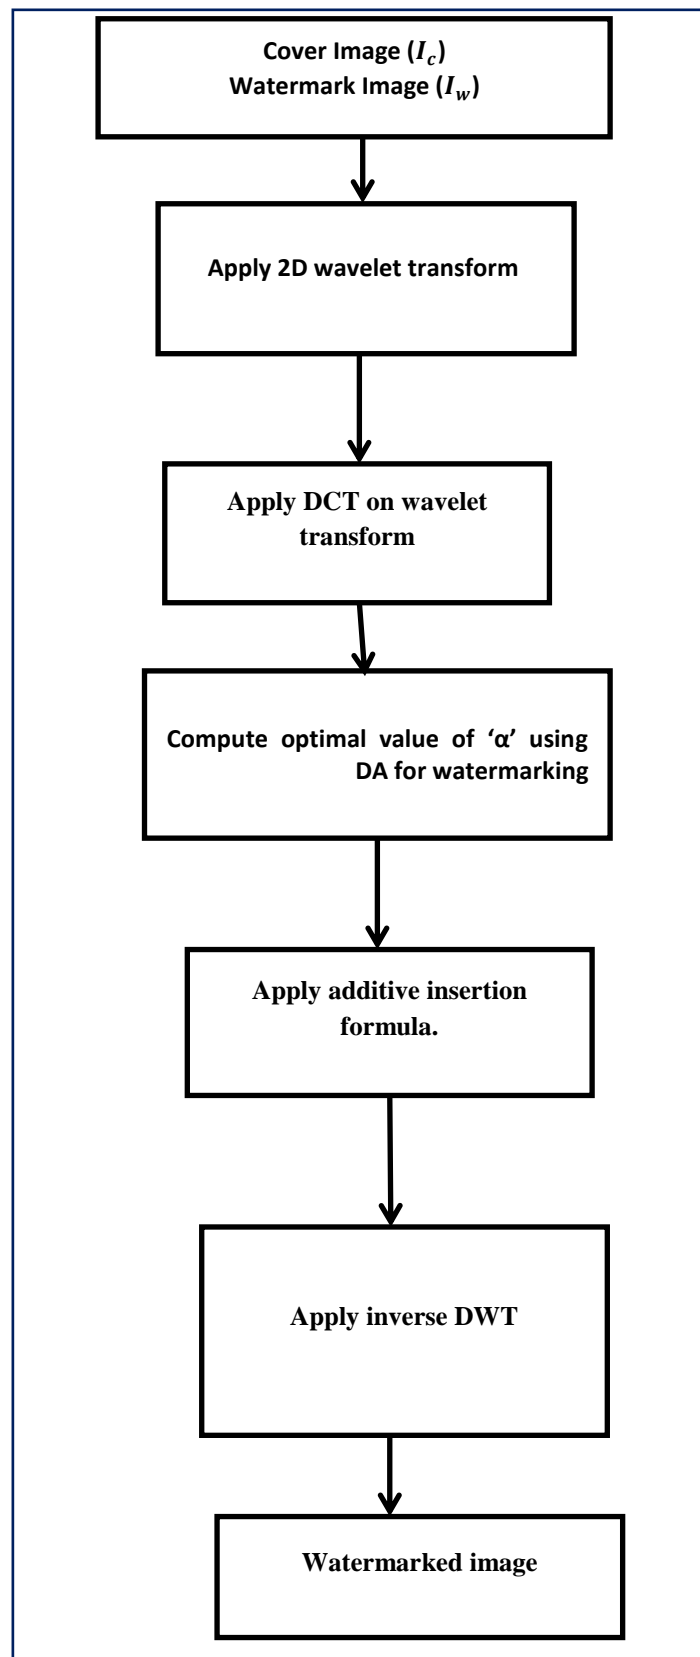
Cover Image ($I_c$)
Watermark Image ($I_w$)

Apply 2D wavelet transform

Apply DCT on wavelet transform

Compute optimal value of ‘α’ using DA for watermarking

Apply additive insertion formula.

Apply inverse DWT

Watermarked image